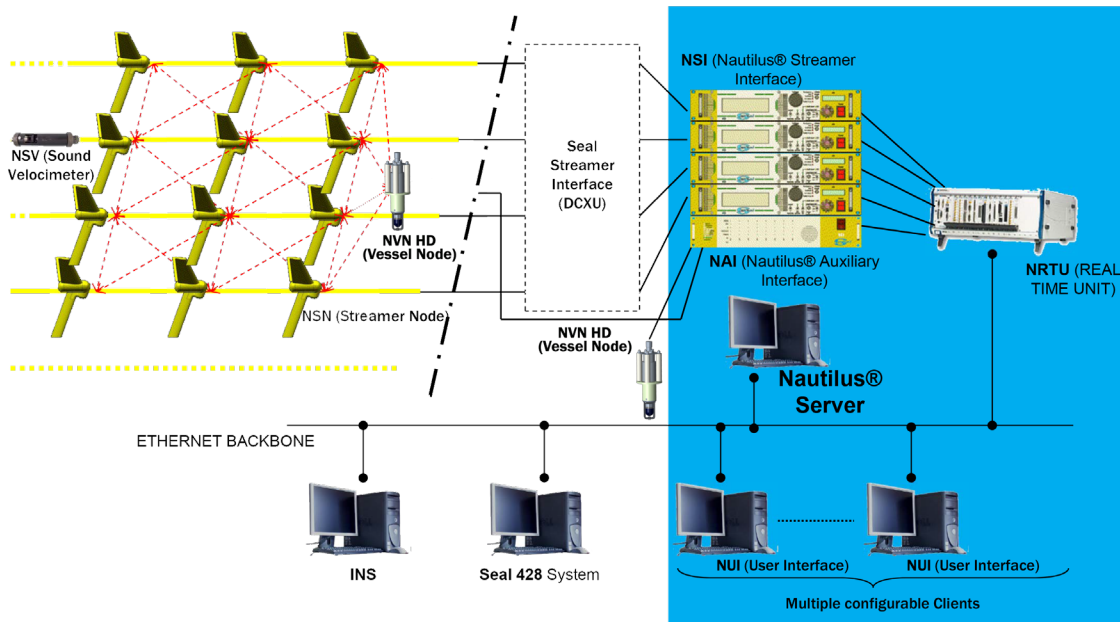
NSV (Sound Velocimeter)

NVN HD (Vessel Node)

NSN (Streamer Node)

Seal Streamer Interface (DCXU)

NSI (Nautilus® Streamer Interface)

NAI (Nautilus® Auxiliary Interface)

NRTU (REAL TIME UNIT)

NVN HD (Vessel Node)

Nautilus® Server

ETHERNET BACKBONE

INS

Seal 428 System

NUI (User Interface)

NUI (User Interface)

Multiple configurable Clients